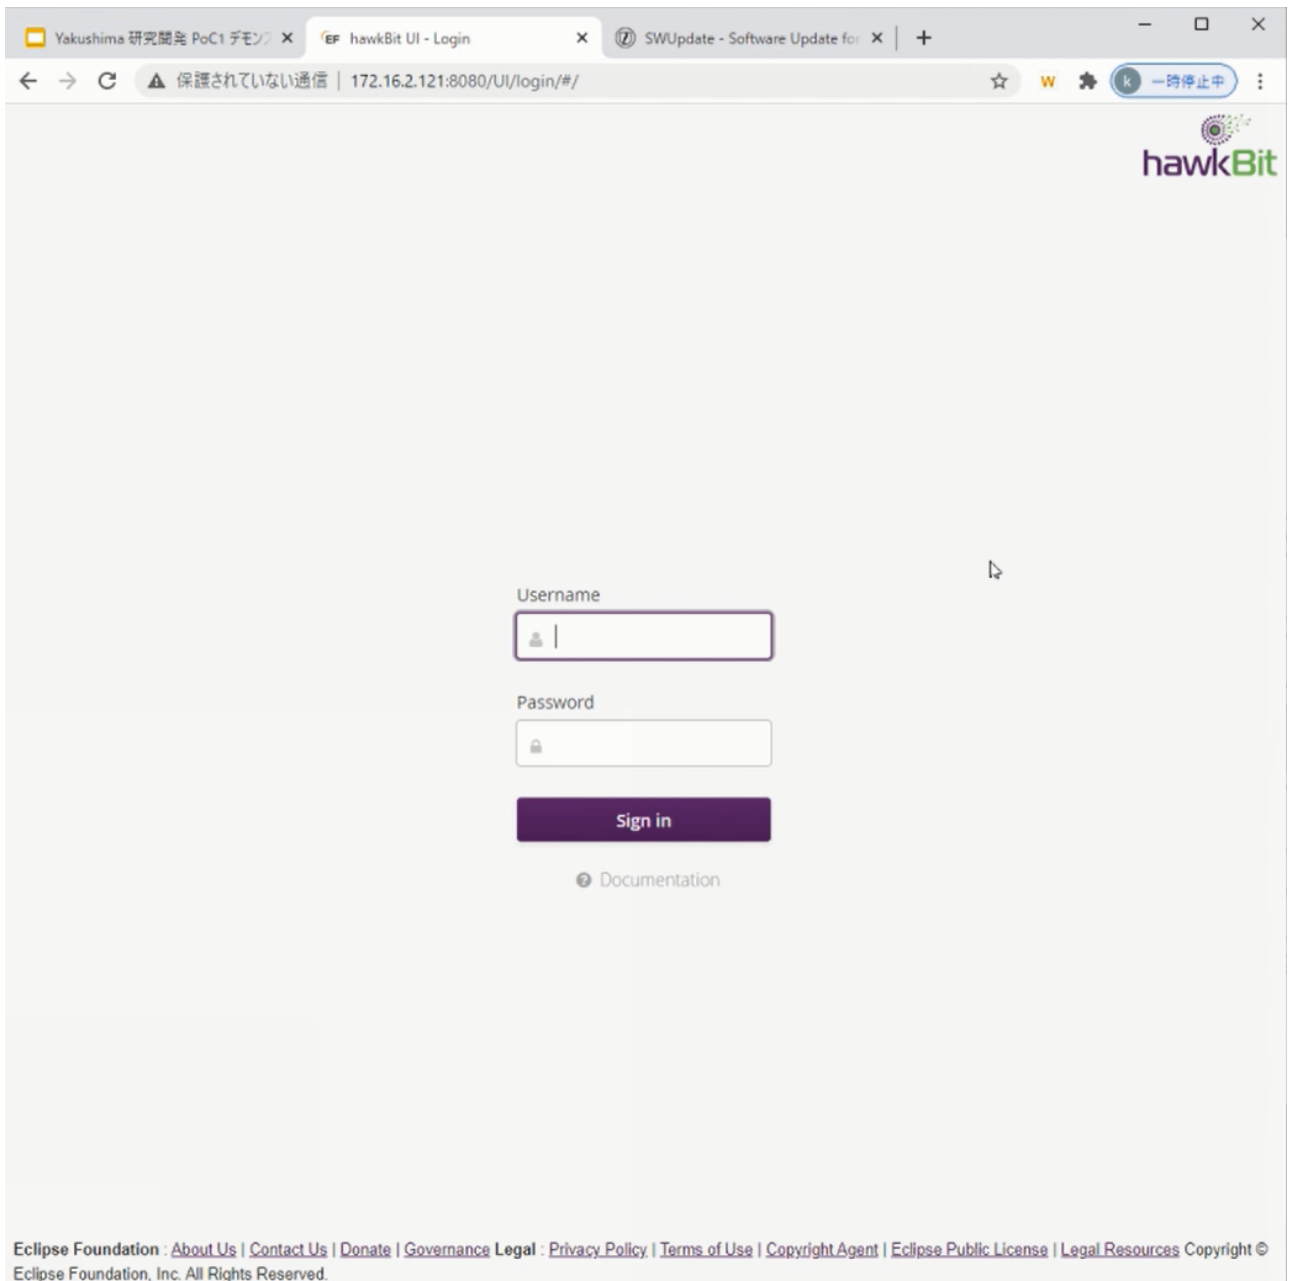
Yakushima 研究開発 PoC1 デモン
EF hawkBit UI - Login
SWUpdate - Software Update for

保護されていない通信 | 172.16.2.121:8080/UI/login/#/

W
k 一時停止中

hawkBit

Username

Password

Sign in

Documentation

Eclipse Foundation : About Us | Contact Us | Donate | Governance Legal : Privacy Policy | Terms of Use | Copyright Agent | Eclipse Public License | Legal Resources Copyright © Eclipse Foundation, Inc. All Rights Reserved.